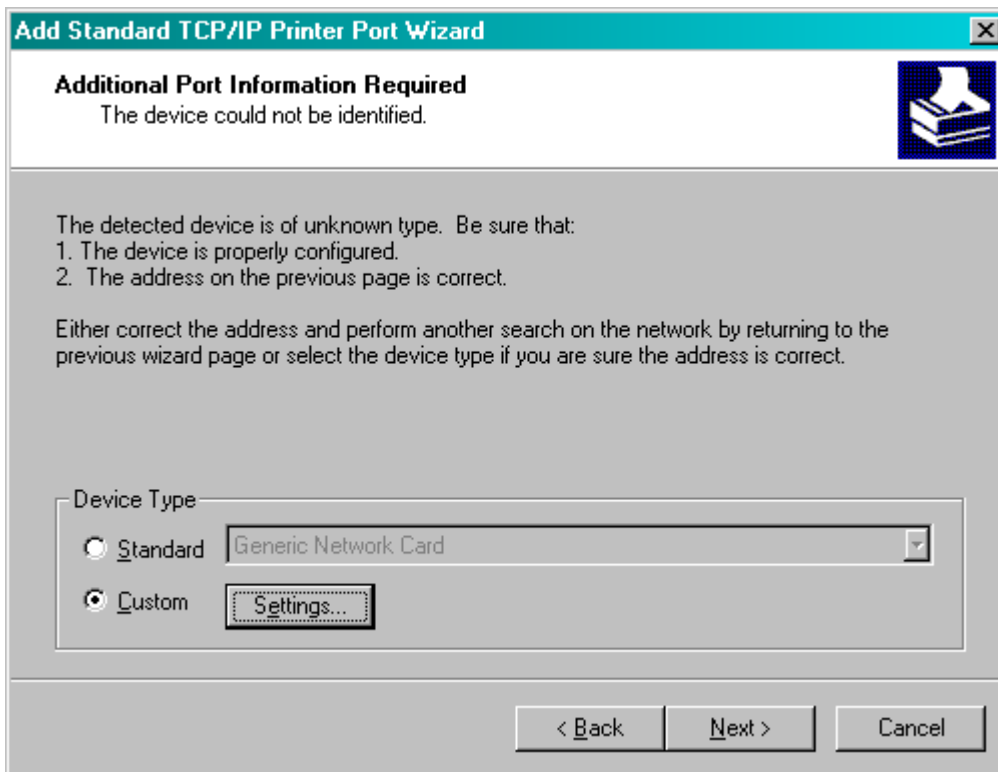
Add Standard TCP/IP Printer Port Wizard

Additional Port Information Required
The device could not be identified.

The detected device is of unknown type. Be sure that:
1. The device is properly configured.
2. The address on the previous page is correct.

Either correct the address and perform another search on the network by returning to the previous wizard page or select the device type if you are sure the address is correct.

Device Type
Standard Generic Network Card
Custom Settings...

< Back Next > Cancel